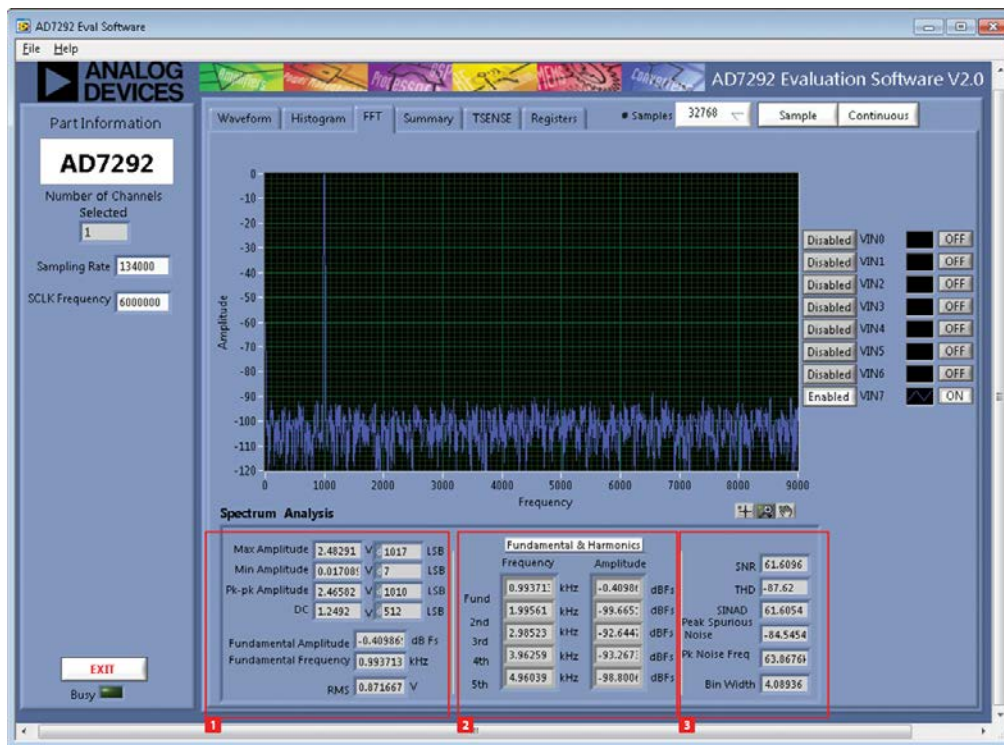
AD7292 Eval Software

File Help

ANALOG DEVICES

AD7292 Evaluation Software V2.0

Part Information

AD7292

Number of Channels Selected

1

Sampling Rate 134000

SCLK Frequency 6000000

Waveform | Histogram | FFT | Summary | TSENSE | Registers

# Samples 32768

Sample | Continuous

0
-10
-20
-30
-40
-50
-60
-70
-80
-90
-100
-110
-120

Amplitude

0 1000 2000 3000 4000 5000 6000 7000 8000 9000

Frequency

Disabled VIN0 OFF
Disabled VIN1 OFF
Disabled VIN2 OFF
Disabled VIN3 OFF
Disabled VIN4 OFF
Disabled VIN5 OFF
Disabled VIN6 OFF
Enabled VIN7 ON

Spectrum Analysis

Max Amplitude 2.48291 V 1017 LSB
Min Amplitude 0.01708 V 7 LSB
Pk-pk Amplitude 2.46582 V 1010 LSB
DC 1.2492 V 512 LSB

Fundamental Amplitude -0.40986 dB Fs
Fundamental Frequency 0.993713 kHz

RMS 0.871667 V

Fundamental & Harmonics

| | Frequency | | Amplitude | |
|---|---|---|---|---|
| Fund | 0.99371 | kHz | -0.4098 | dBFs |
| 2nd | 1.99561 | kHz | -99.665 | dBFs |
| 3rd | 2.98523 | kHz | -92.644 | dBFs |
| 4th | 3.96259 | kHz | -93.267 | dBFs |
| 5th | 4.96039 | kHz | -98.800 | dBFs |

SNR 61.6096
THD -87.62
SINAD 61.6054
Peak Spurious Noise -84.5454
Pk Noise Freq 63.8676
Bin Width 4.08936

EXIT

Busy

1 2 3